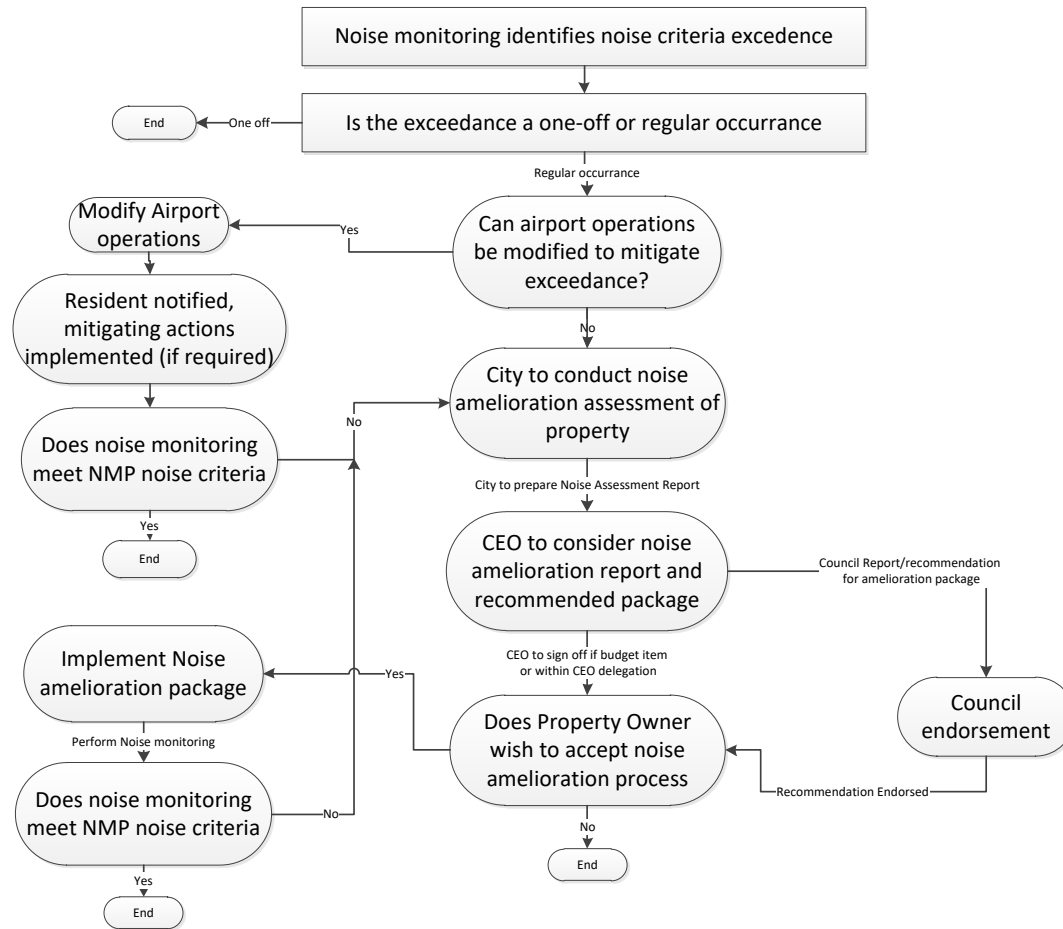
Noise monitoring identifies noise criteria excedence

Is the exceedance a one-off or regular occurrance

One off

End

Regular occurrance

Can airport operations be modified to mitigate exceedance?

Yes

Modify Airport operations

Resident notified, mitigating actions implemented (if required)

Does noise monitoring meet NMP noise criteria

Yes

End

No

No

City to conduct noise amelioration assessment of property

City to prepare Noise Assessment Report

CEO to consider noise amelioration report and recommended package

Council Report/recommendation for amelioration package

Council endorsement

CEO to sign off if budget item or within CEO delegation

Does Property Owner wish to accept noise amelioration process

Recommendation Endorsed

No

End

Yes

Implement Noise amelioration package

Perform Noise monitoring

Does noise monitoring meet NMP noise criteria

No

Yes

End